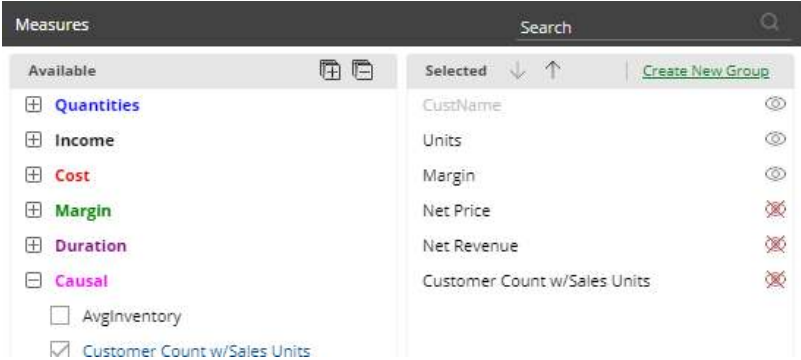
Measures

Search

Available

Quantities

Income

Cost

Margin

Duration

Causal

AvgInventory

Customer Count w/Sales Units

Selected

Create New Group

CustName

Units

Margin

Net Price

Net Revenue

Customer Count w/Sales Units